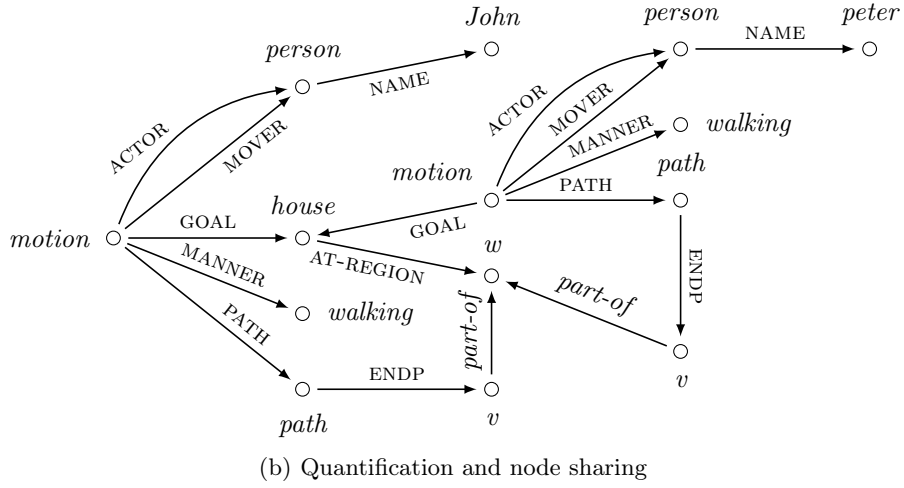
John

person

peter

person

NAME

NAME

ACTOR

MOVER

ACTOR

MOVER

MANNER

walking

motion

path

PATH

house

GOAL

motion

GOAL

w

AT-REGION

ENDP

MANNER

part-of

walking

part-of

PATH

v

ENDP

path

v

(b) Quantification and node sharing